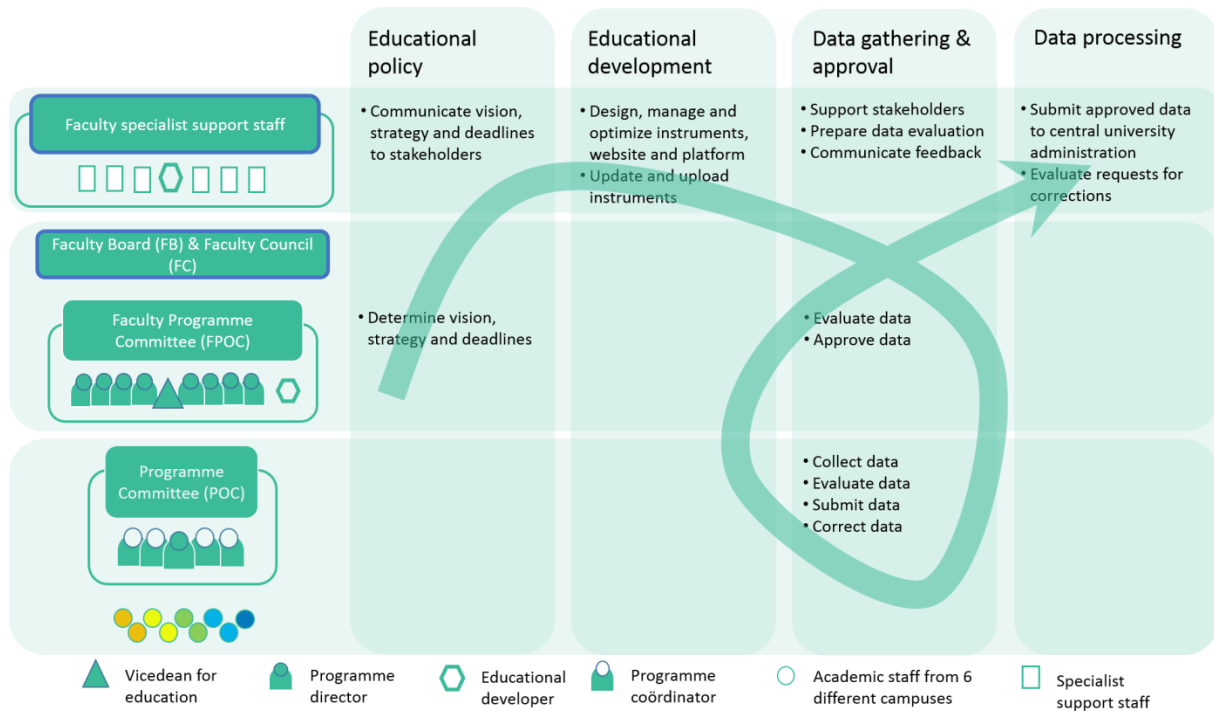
Educational policy

Educational development

Data gathering & approval

Data processing

Faculty specialist support staff

• Communicate vision, strategy and deadlines to stakeholders

• Design, manage and optimize instruments, website and platform
• Update and upload instruments

• Support stakeholders
• Prepare data evaluation
• Communicate feedback

• Submit approved data to central university administration
• Evaluate requests for corrections

Faculty Board (FB) & Faculty Council (FC)

Faculty Programme Committee (FPOC)

• Determine vision, strategy and deadlines

• Evaluate data
• Approve data

Programme Committee (POC)

• Collect data
• Evaluate data
• Submit data
• Correct data

Vicedean for education

Programme director

Educational developer

Programme coördinator

Academic staff from 6 different campuses

Specialist support staff